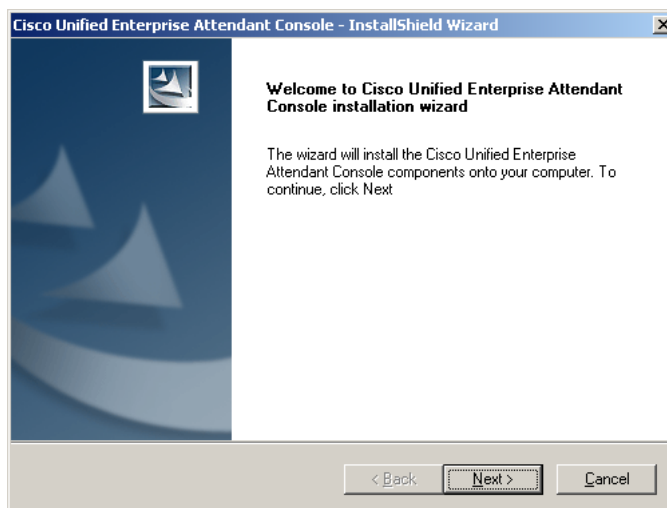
Cisco Unified Enterprise Attendant Console - InstallShield Wizard

Welcome to Cisco Unified Enterprise Attendant Console installation wizard

The wizard will install the Cisco Unified Enterprise Attendant Console components onto your computer. To continue, click Next

< Back
Next >
Cancel